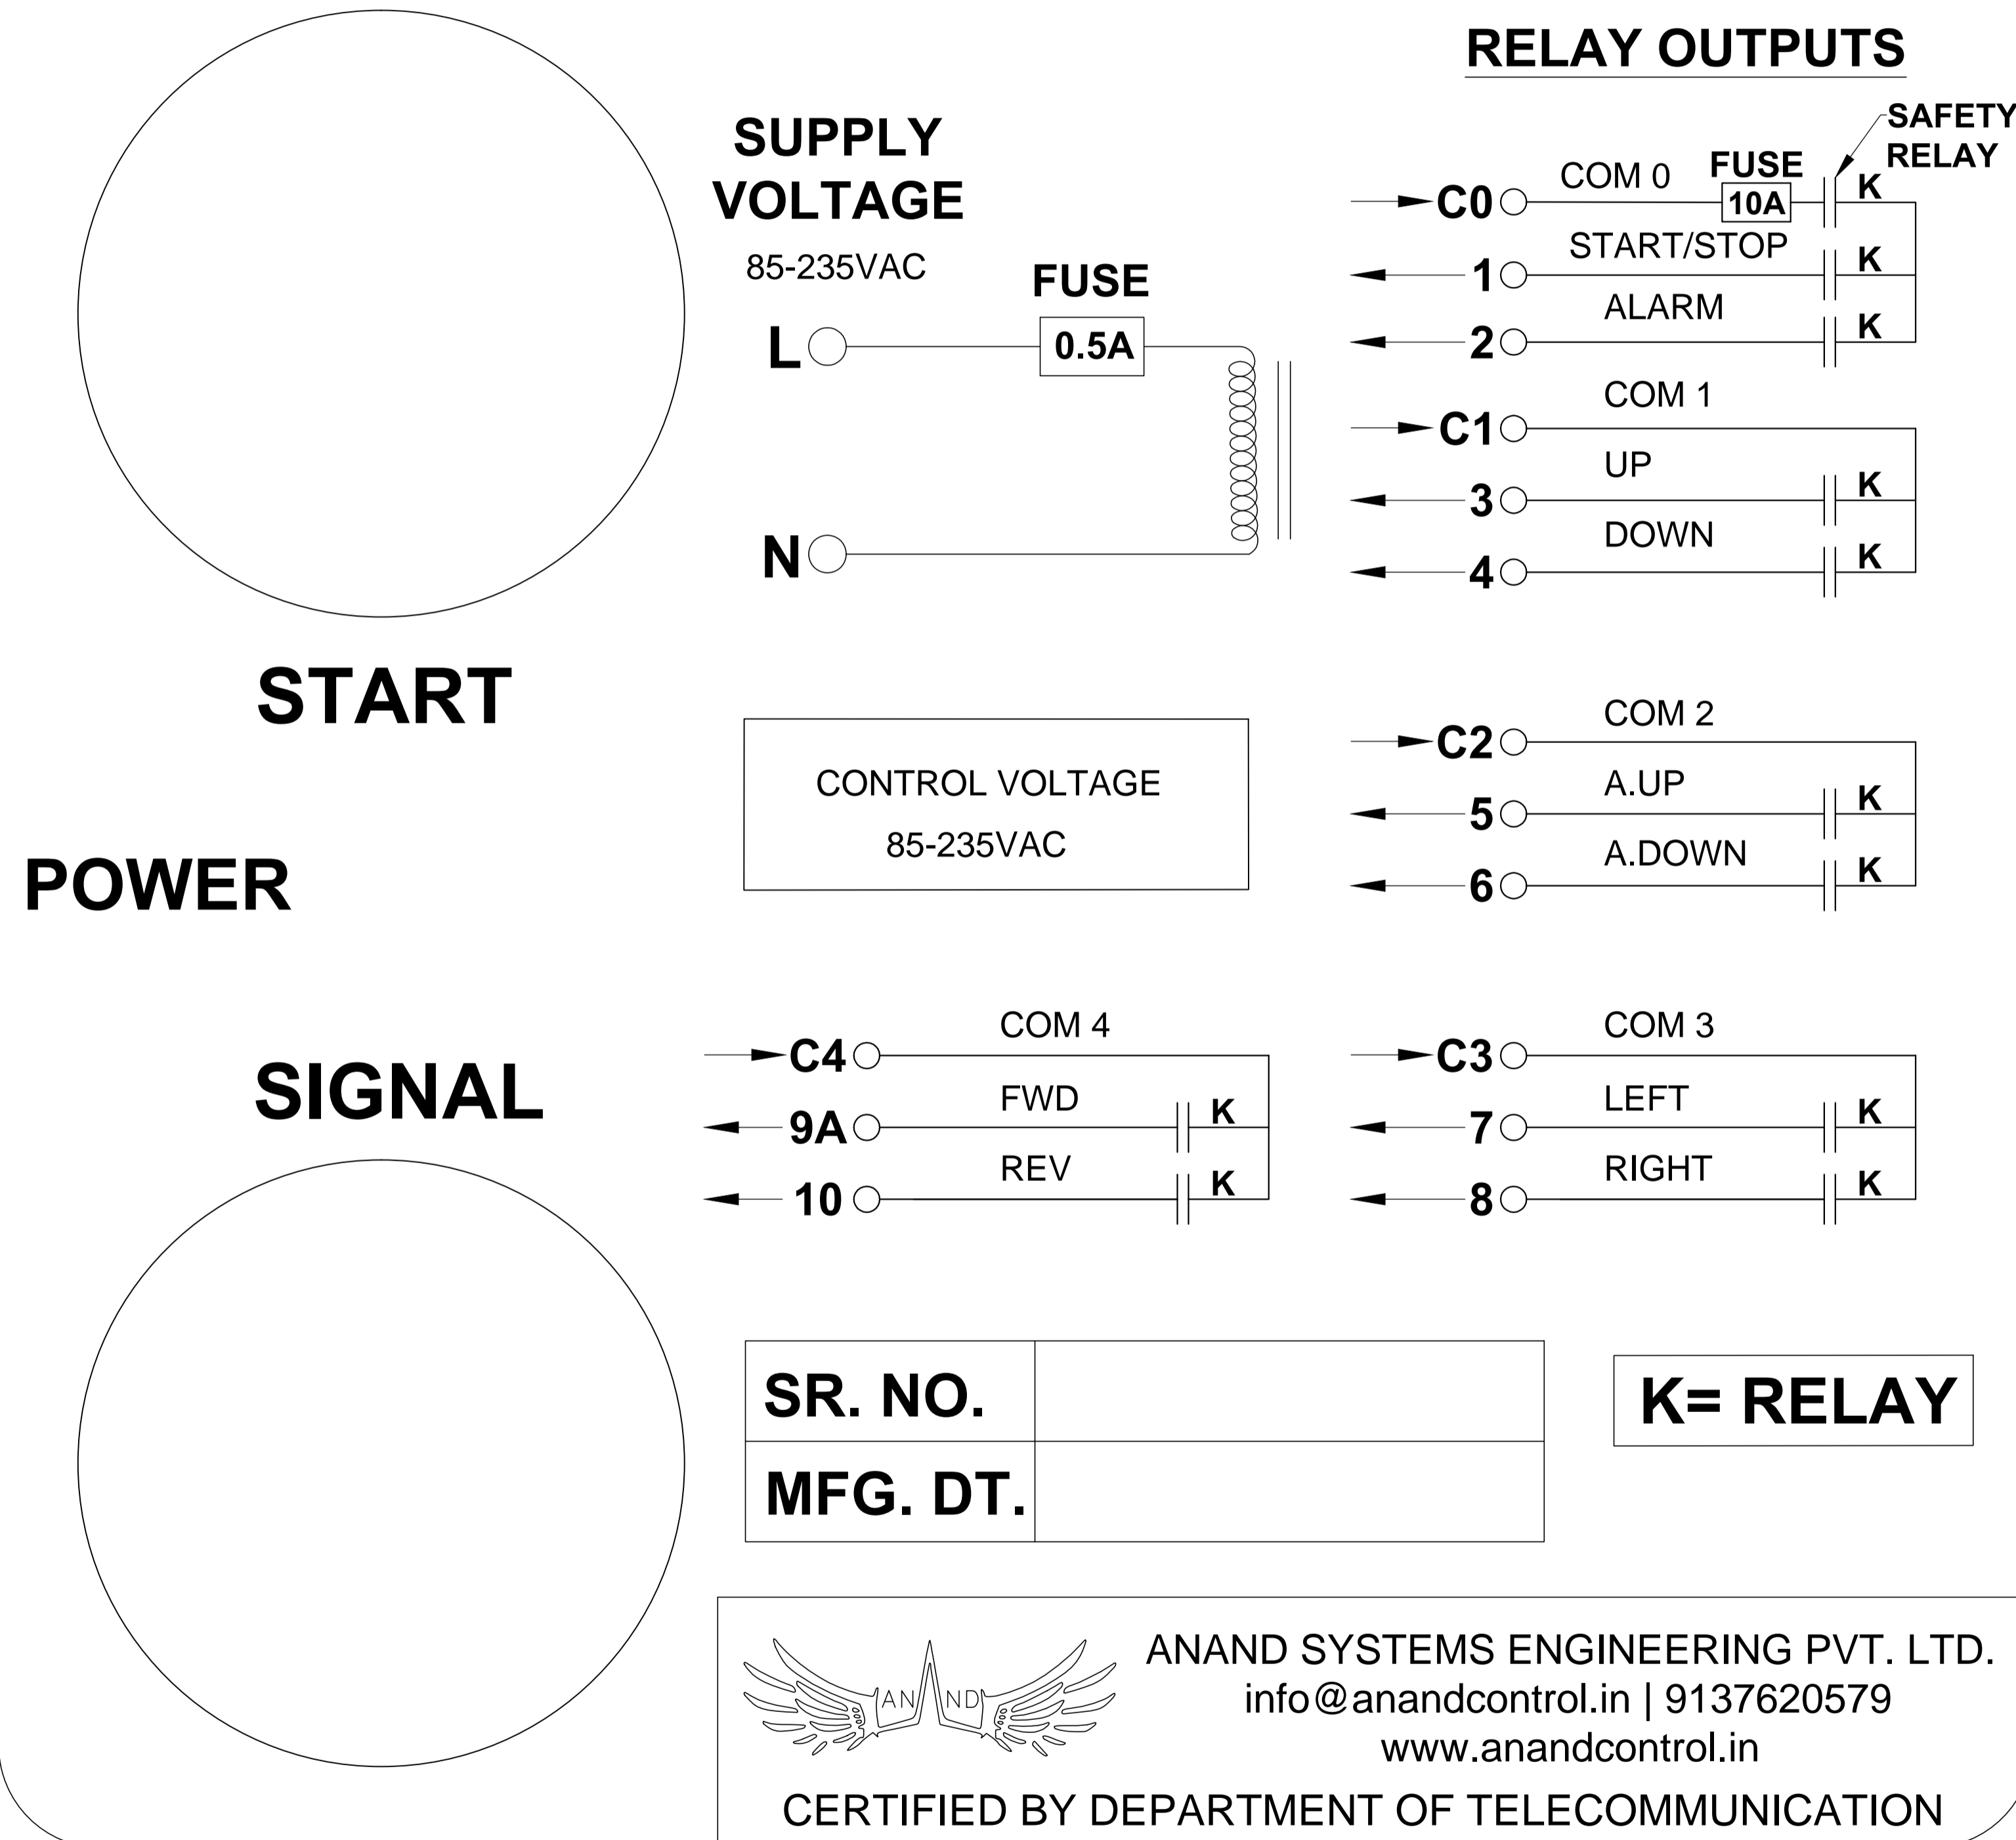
RELAY OUTPUTS

SUPPLY VOLTAGE
85-235VAC

FUSE
0.5A

L
N

SAFETY RELAY

C0 COM 0 FUSE 10A K
1 START/STOP K
2 ALARM K
C1 COM 1
3 UP K
4 DOWN K

START

CONTROL VOLTAGE
85-235VAC

C2 COM 2
5 A.UP K
6 A.DOWN K

POWER

SIGNAL

C4 COM 4
9A FWD K
10 REV K

C3 COM 3
7 LEFT K
8 RIGHT K

| SR. NO. | |
|---|---|
| MFG. DT. | |

K= RELAY

AN ND

ANAND SYSTEMS ENGINEERING PVT. LTD.
info@anandcontrol.in | 9137620579
www.anandcontrol.in
CERTIFIED BY DEPARTMENT OF TELECOMMUNICATION